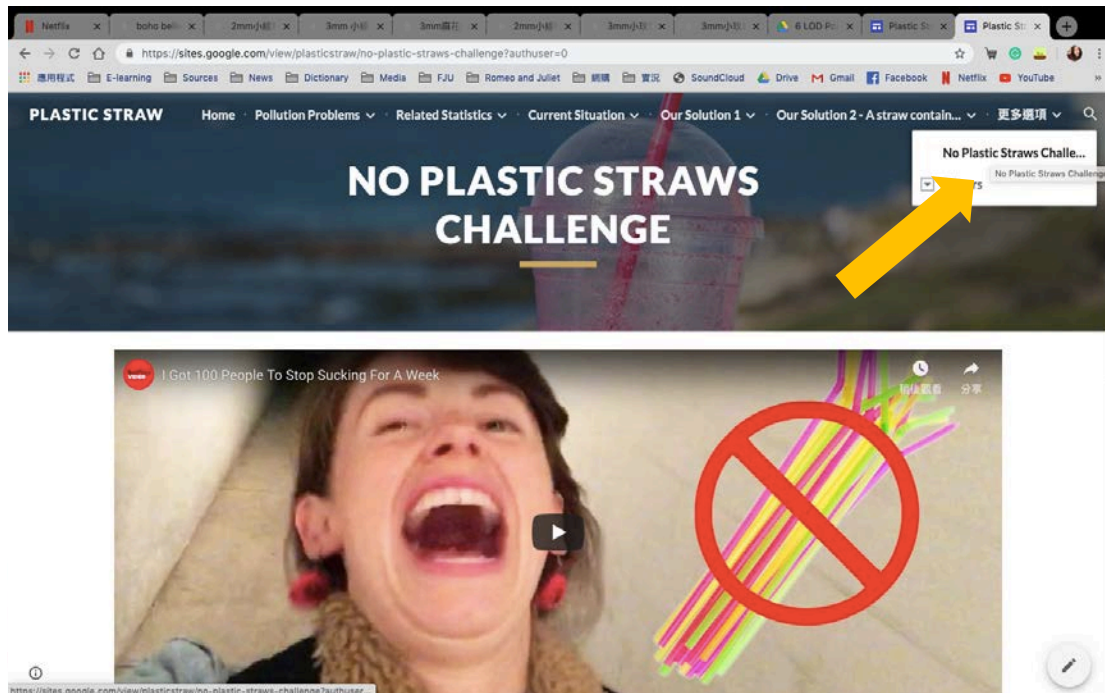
Netflix | boho bel | 2mm小 | 3mm 小 | 3mm霧 | 2mm小 | 3mm小 | 3mm小 | 6 LOD Po | Plastic St | Plastic St

https://sites.google.com/view/plasticstraw/no-plastic-straws-challenge?authuser=0

應用程式 E-learning Sources News Dictionary Media FJU Romeo and Juliet 網購 實況 SoundCloud Drive Gmail Facebook Netflix YouTube

PLASTIC STRAW Home Pollution Problems Related Statistics Current Situation Our Solution 1 Our Solution 2 - A straw contain... 更多選項

No Plastic Straws Challe...
No Plastic Straws Challeng
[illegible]rs

NO PLASTIC STRAWS CHALLENGE

I Got 100 People To Stop Sucking For A Week
稍後觀看 分享

https://sites.google.com/view/plasticstraw/no-plastic-straws-challenge?authuser=